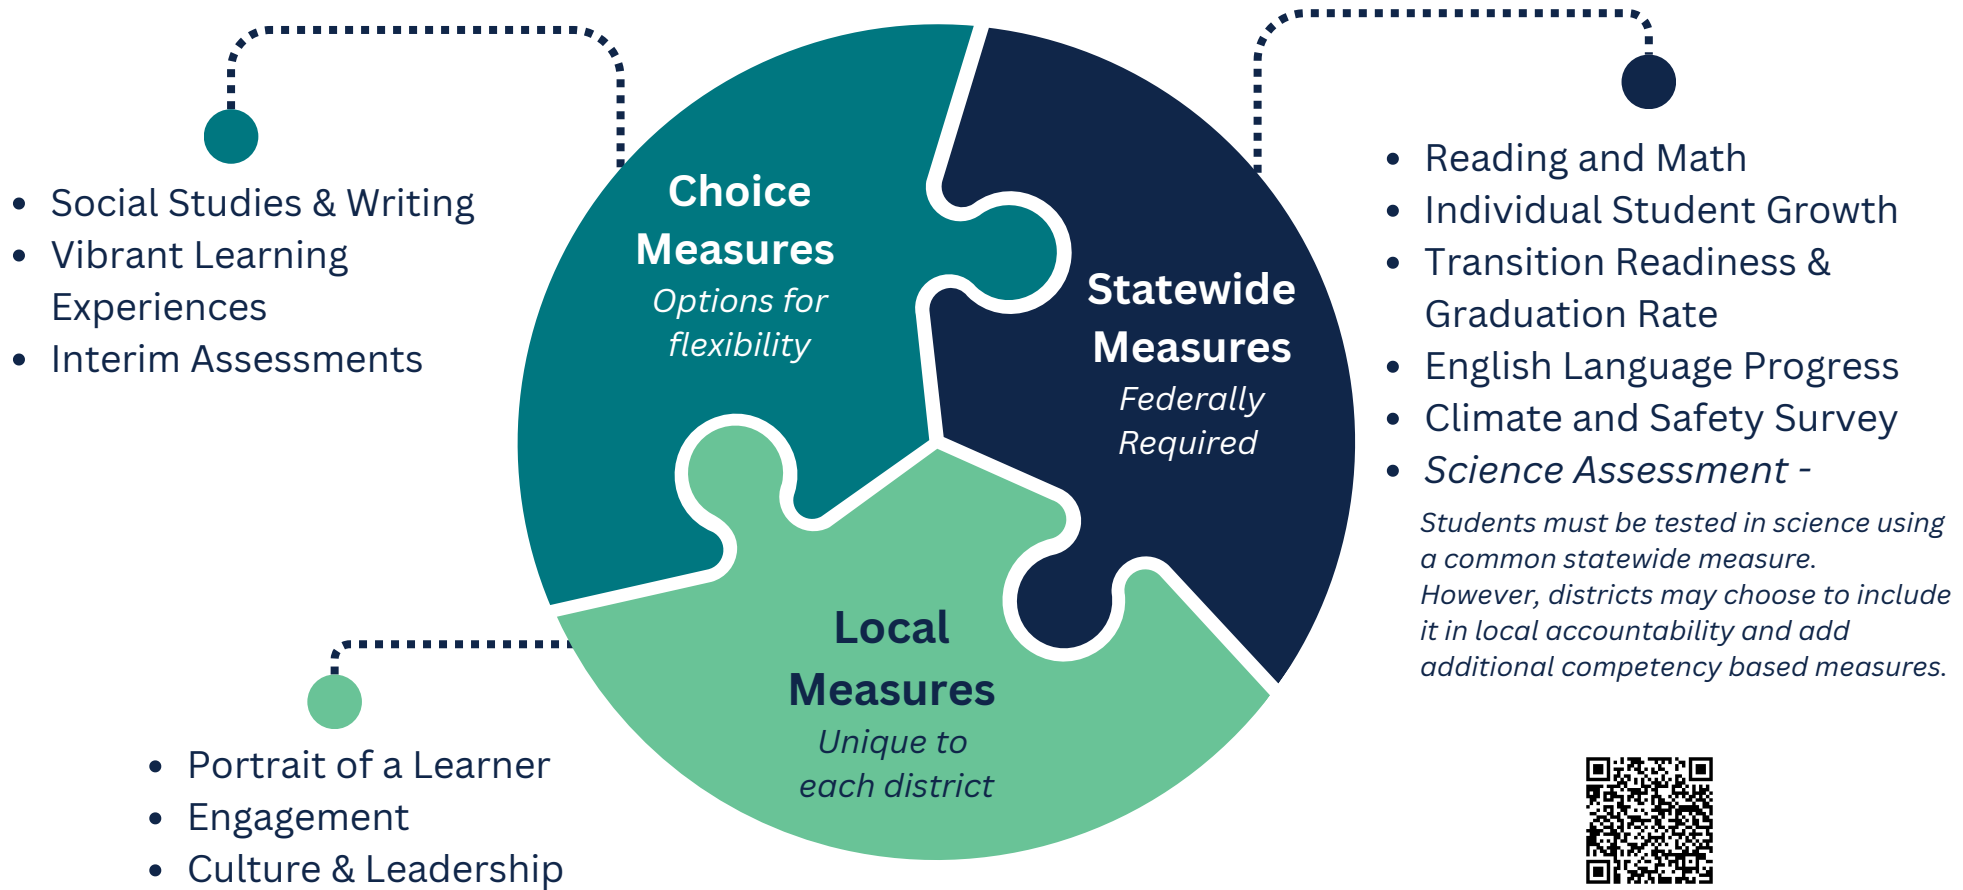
- Social Studies & Writing
- Vibrant Learning Experiences
- Interim Assessments

Choice Measures
*Options for flexibility*

Statewide Measures
*Federally Required*

- Reading and Math
- Individual Student Growth
- Transition Readiness & Graduation Rate
- English Language Progress
- Climate and Safety Survey
- *Science Assessment -*

*Students must be tested in science using a common statewide measure. However, districts may choose to include it in local accountability and add additional competency based measures.*

Local Measures
*Unique to each district*

- Portrait of a Learner
- Engagement
- Culture & Leadership